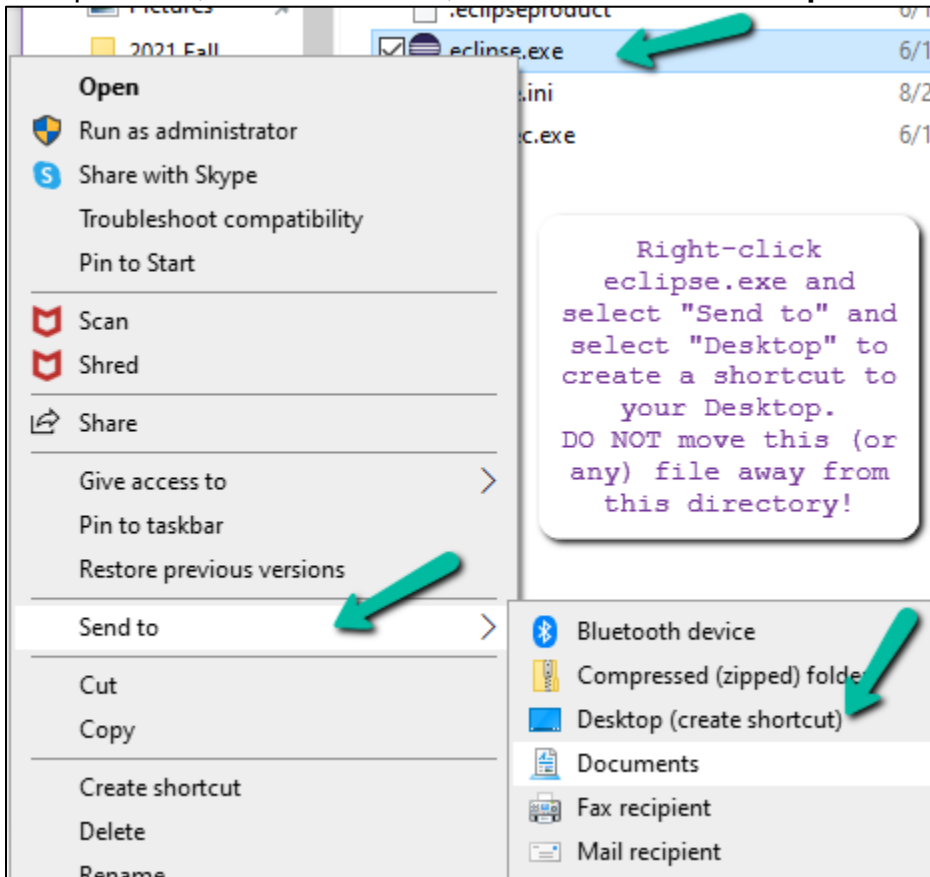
Pictures
2021 Fall
.eclipseproduct 6/1
eclipse.exe 6/1
.ini 8/2
c.exe 6/1

Open
Run as administrator
Share with Skype
Troubleshoot compatibility
Pin to Start
Scan
Shred
Share
Give access to
Pin to taskbar
Restore previous versions
Send to
Cut
Copy
Create shortcut
Delete
Rename

Right-click eclipse.exe and select "Send to" and select "Desktop" to create a shortcut to your Desktop. DO NOT move this (or any) file away from this directory!

Bluetooth device
Compressed (zipped) folde
Desktop (create shortcut)
Documents
Fax recipient
Mail recipient